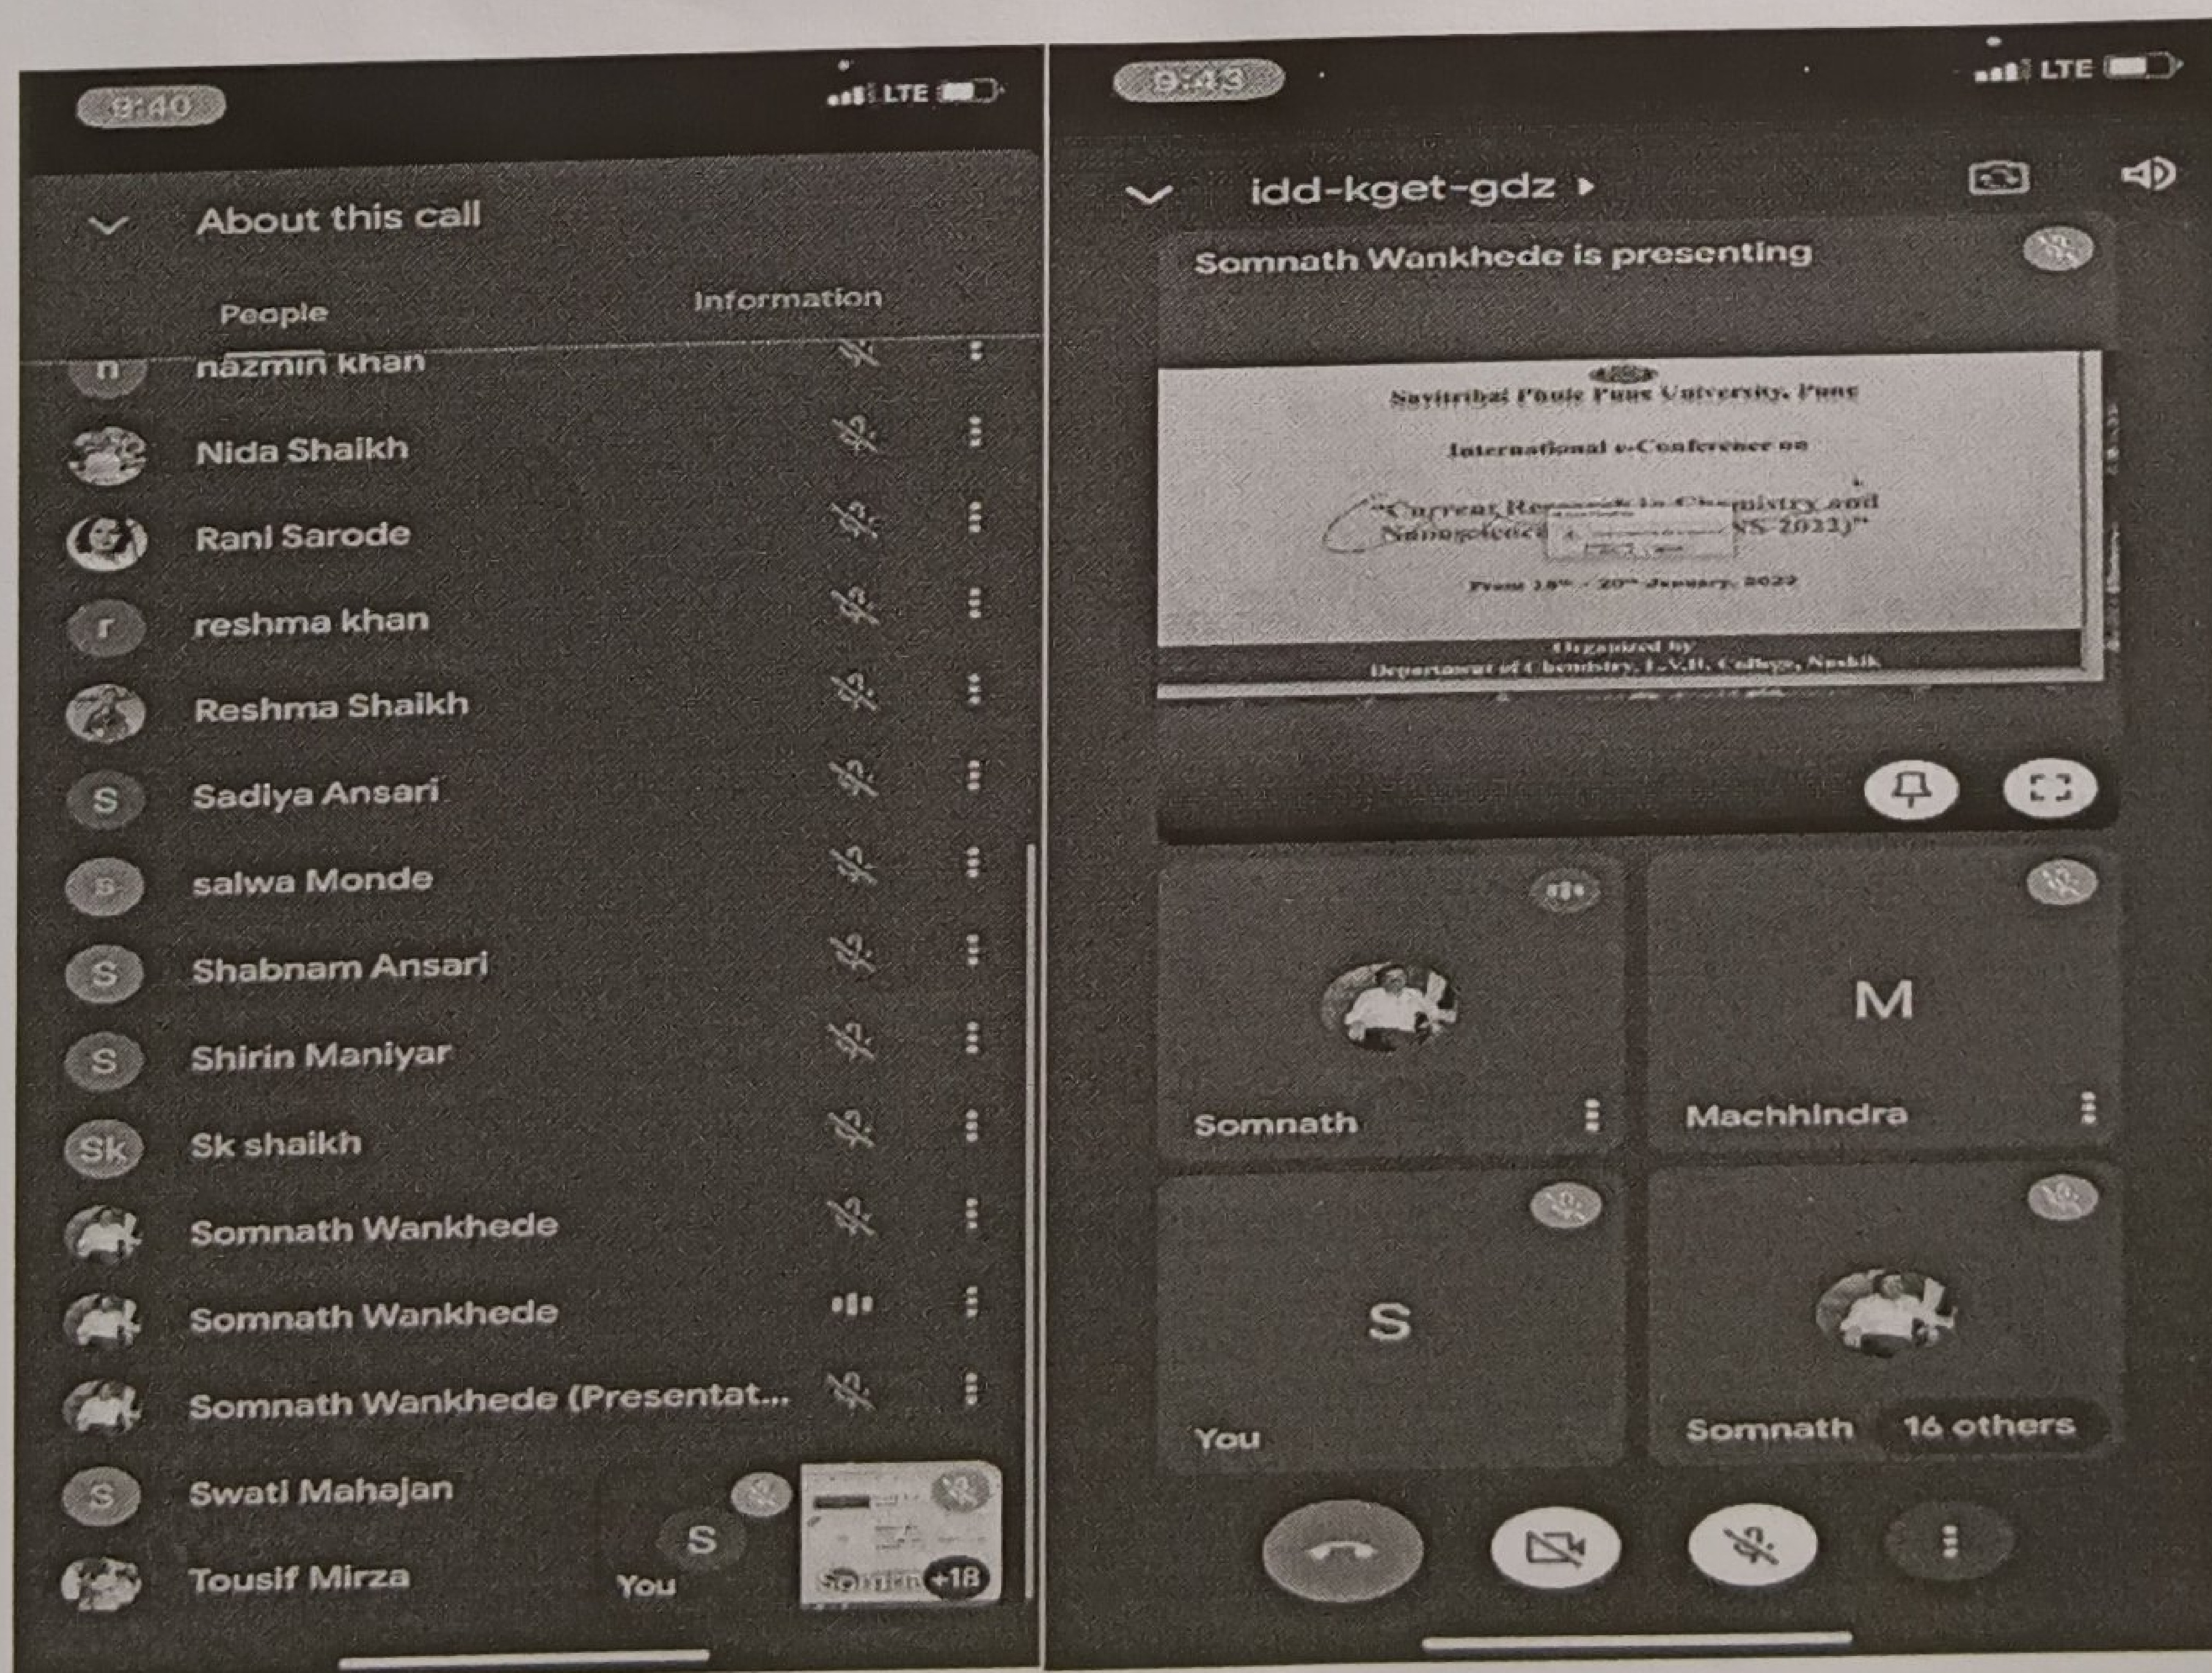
9:40 LTE

About this call

People Information

nazmin khan

Nida Shaikh

Rani Sarode

reshma khan

Reshma Shaikh

Sadiya Ansari

salwa Monde

Shabnam Ansari

Shirin Maniyar

Sk shaikh

Somnath Wankhede

Somnath Wankhede

Somnath Wankhede (Presentat...

Swati Mahajan

Tousif Mirza

S You

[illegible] +18

9:43 LTE

idd-kget-gdz

Somnath Wankhede is presenting

Savitribai Phule Pune University, Pune

International e-Conference on

"Current Re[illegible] Chemistry and Nanoscience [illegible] NS-2022)"

From 18th - 20th January, 2022

Organized by Department of Chemistry, L.V.H. College, Nashik

Somnath

M Machhindra

S You

Somnath 16 others